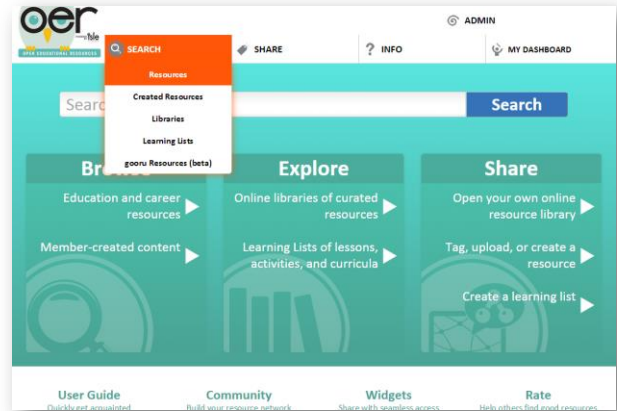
oer
OPEN EDUCATIONAL RESOURCES

ADMIN

SEARCH
Resources
Created Resources
Libraries
Learning Lists
gooru Resources (beta)

SHARE
INFO
MY DASHBOARD

Searc
Search

Br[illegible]
Education and career resources
Member-created content

Explore
Online libraries of curated resources
Learning Lists of lessons, activities, and curricula

Share
Open your own online resource library
Tag, upload, or create a resource
Create a learning list

User Guide
Quickly get acquainted

Community
Build your resource network

Widgets
Share with seamless access

Rate
Help others find good resources